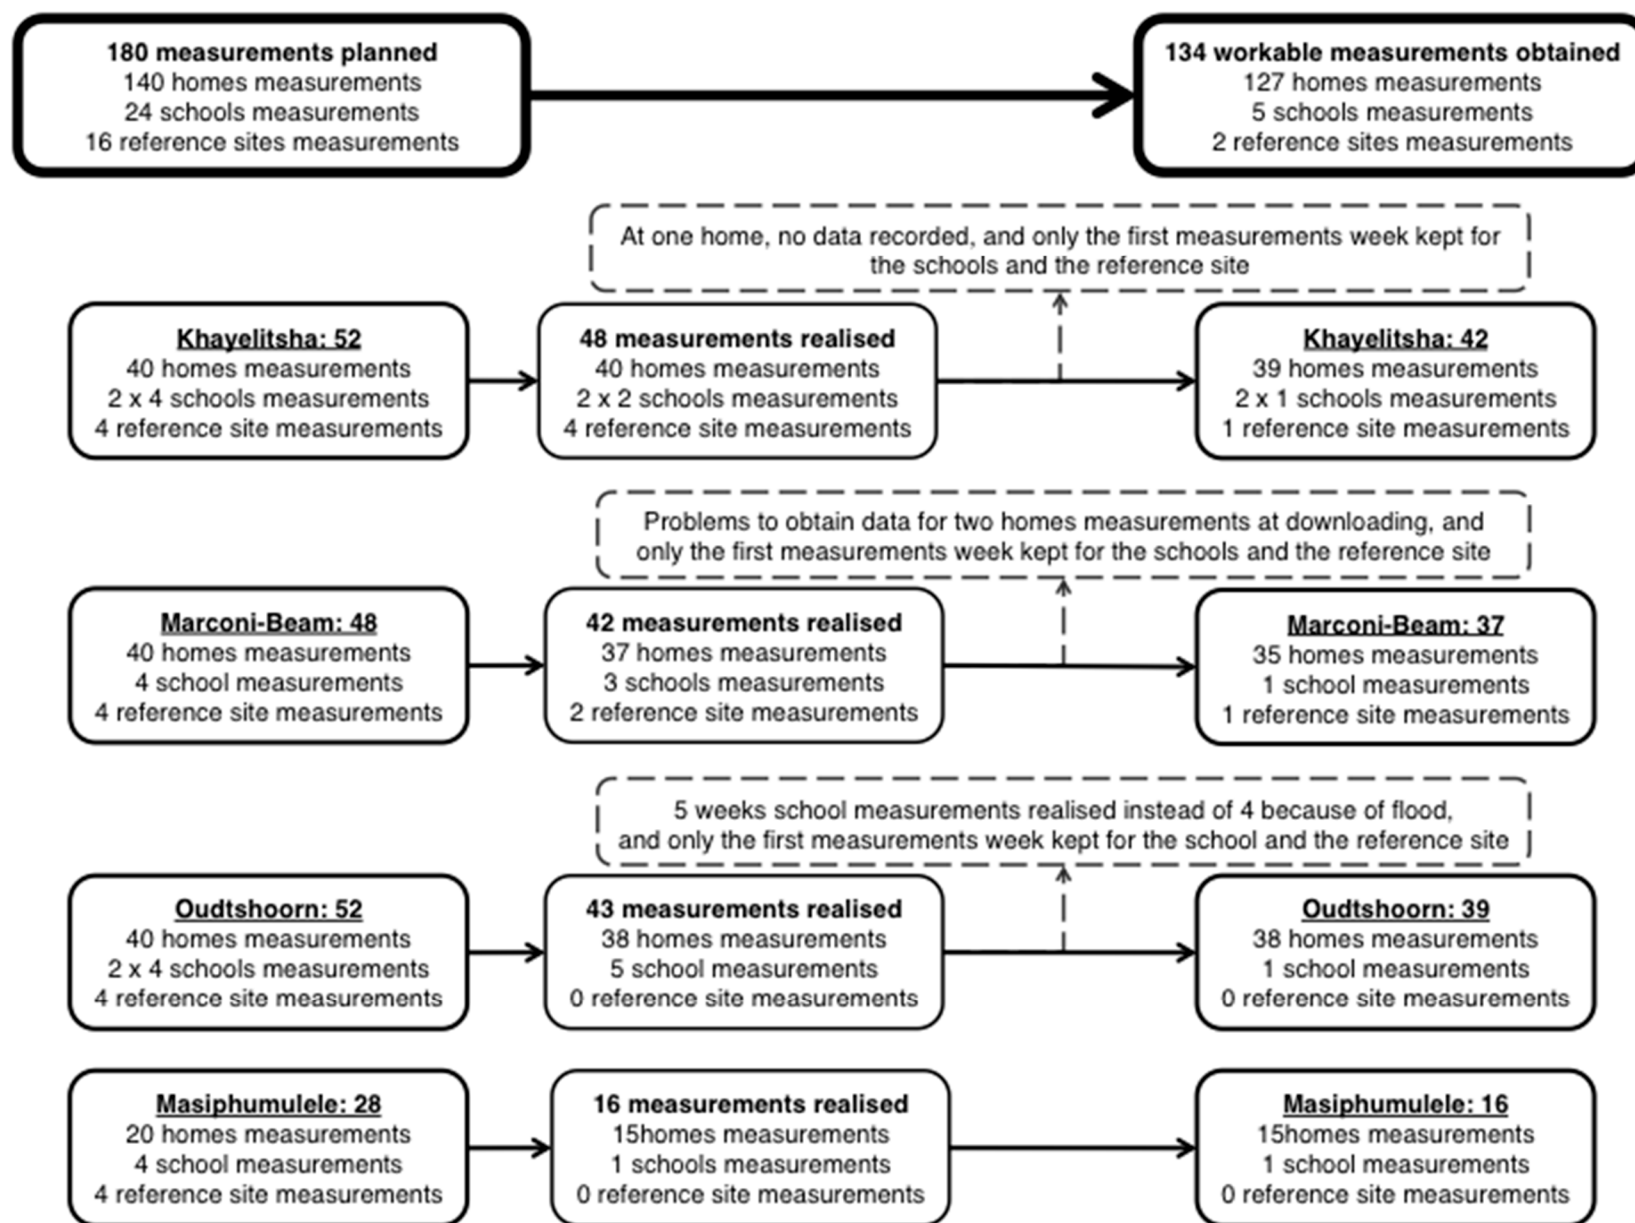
**180 measurements planned**
140 homes measurements
24 schools measurements
16 reference sites measurements

**134 workable measurements obtained**
127 homes measurements
5 schools measurements
2 reference sites measurements

At one home, no data recorded, and only the first measurements week kept for the schools and the reference site

**Khayelitsha: 52**
40 homes measurements
2 x 4 schools measurements
4 reference site measurements

**48 measurements realised**
40 homes measurements
2 x 2 schools measurements
4 reference site measurements

**Khayelitsha: 42**
39 homes measurements
2 x 1 schools measurements
1 reference site measurements

Problems to obtain data for two homes measurements at downloading, and only the first measurements week kept for the schools and the reference site

**Marconi-Beam: 48**
40 homes measurements
4 school measurements
4 reference site measurements

**42 measurements realised**
37 homes measurements
3 schools measurements
2 reference site measurements

**Marconi-Beam: 37**
35 homes measurements
1 school measurements
1 reference site measurements

5 weeks school measurements realised instead of 4 because of flood, and only the first measurements week kept for the school and the reference site

**Oudtshoorn: 52**
40 homes measurements
2 x 4 schools measurements
4 reference site measurements

**43 measurements realised**
38 homes measurements
5 school measurements
0 reference site measurements

**Oudtshoorn: 39**
38 homes measurements
1 school measurements
0 reference site measurements

**Masiphumulele: 28**
20 homes measurements
4 school measurements
4 reference site measurements

**16 measurements realised**
15homes measurements
1 schools measurements
0 reference site measurements

**Masiphumulele: 16**
15homes measurements
1 school measurements
0 reference site measurements